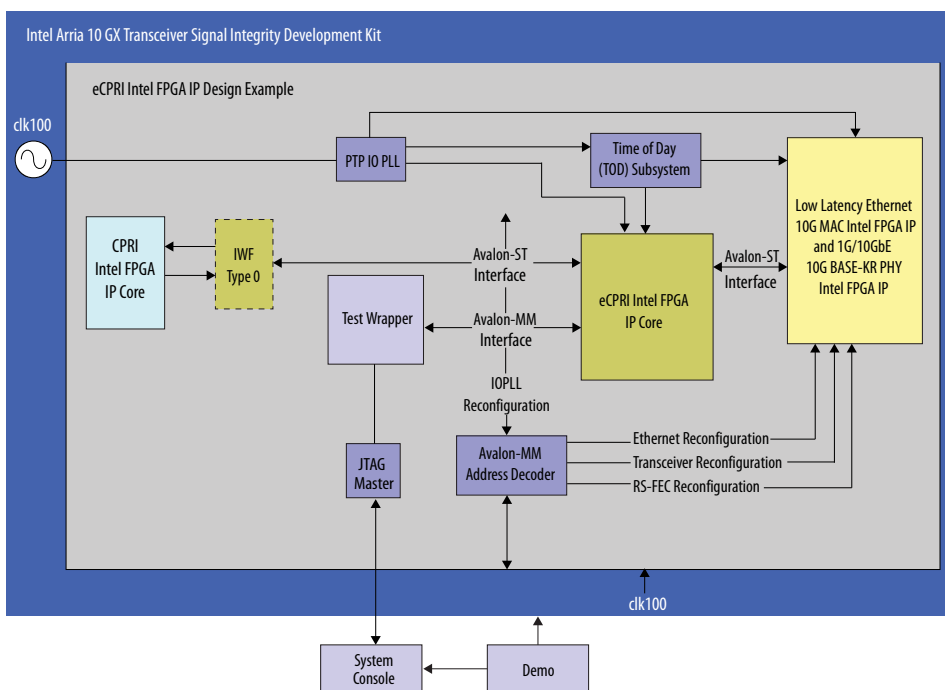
Intel Arria 10 GX Transceiver Signal Integrity Development Kit

eCPRI Intel FPGA IP Design Example

clk100

PTP IO PLL

Time of Day (TOD) Subsystem

Low Latency Ethernet 10G MAC Intel FPGA IP and 1G/10GbE 10G BASE-KR PHY Intel FPGA IP

CPRI Intel FPGA IP Core

IWF Type 0

Avalon-ST Interface

eCPRI Intel FPGA IP Core

Avalon-ST Interface

Test Wrapper

Avalon-MM Interface

IOPLL Reconfiguration

JTAG Master

Avalon-MM Address Decoder

Ethernet Reconfiguration

Transceiver Reconfiguration

RS-FEC Reconfiguration

clk100

System Console

Demo